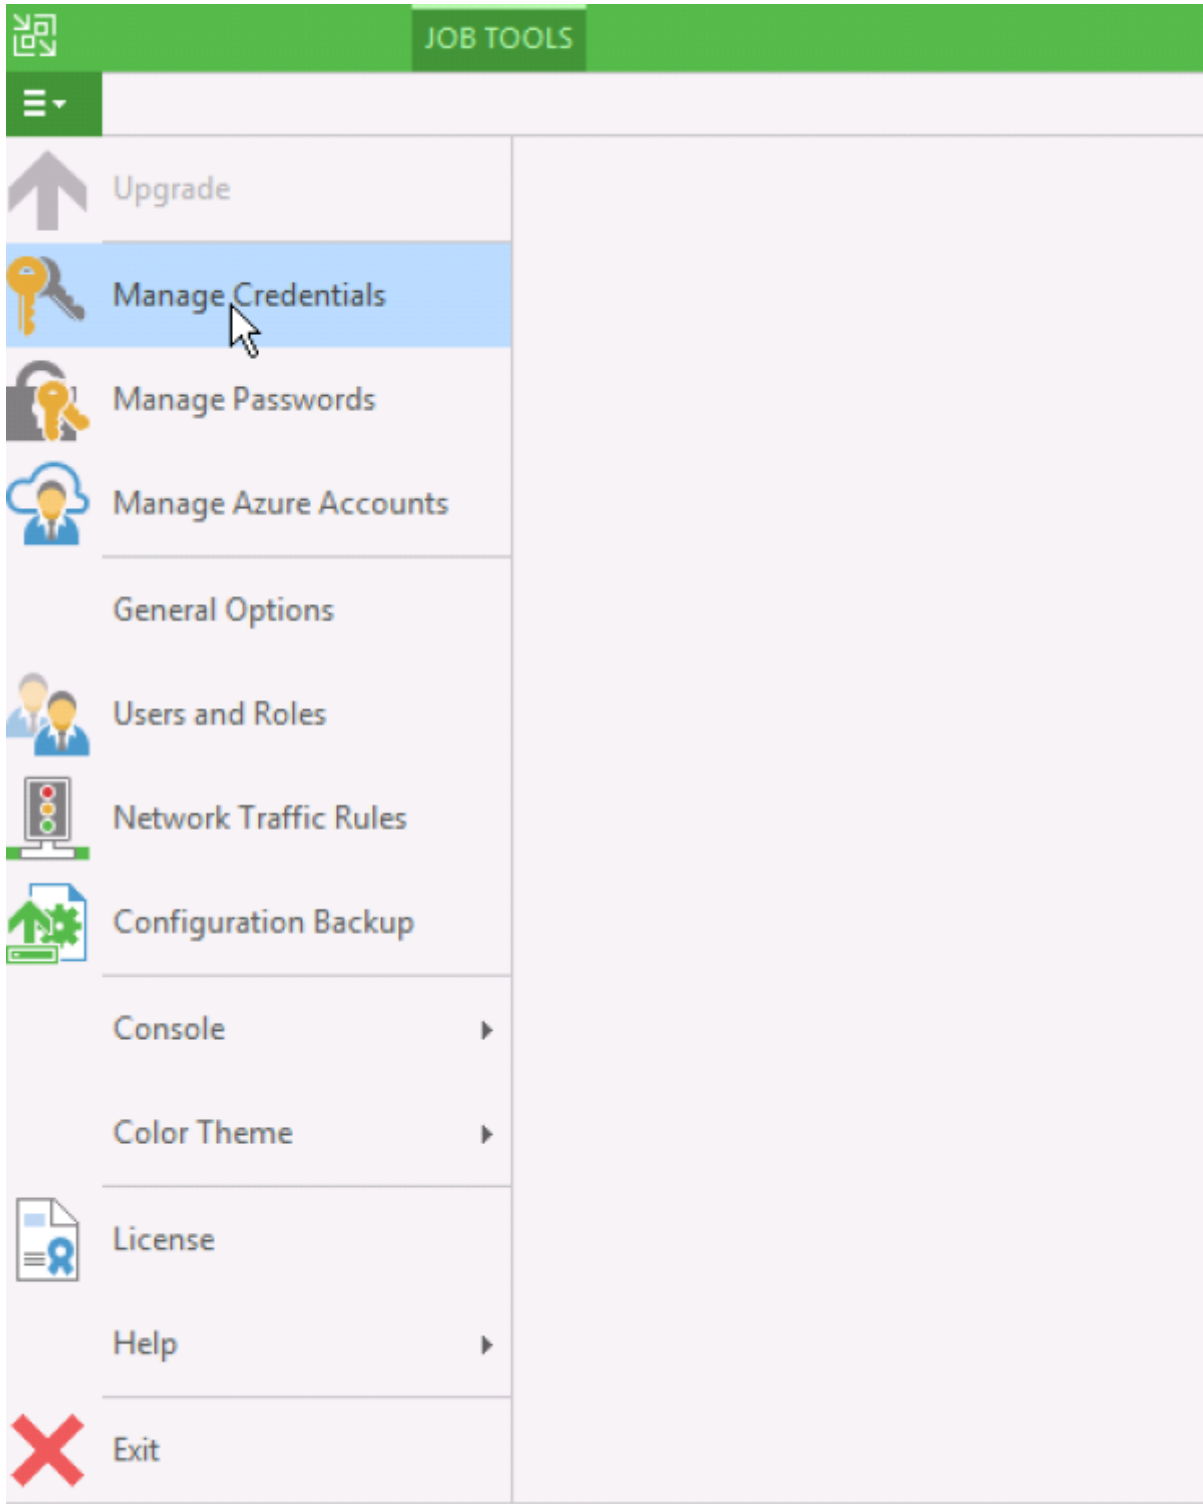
JOB TOOLS

Upgrade

Manage Credentials

Manage Passwords

Manage Azure Accounts

General Options

Users and Roles

Network Traffic Rules

Configuration Backup

Console

Color Theme

License

Help

Exit